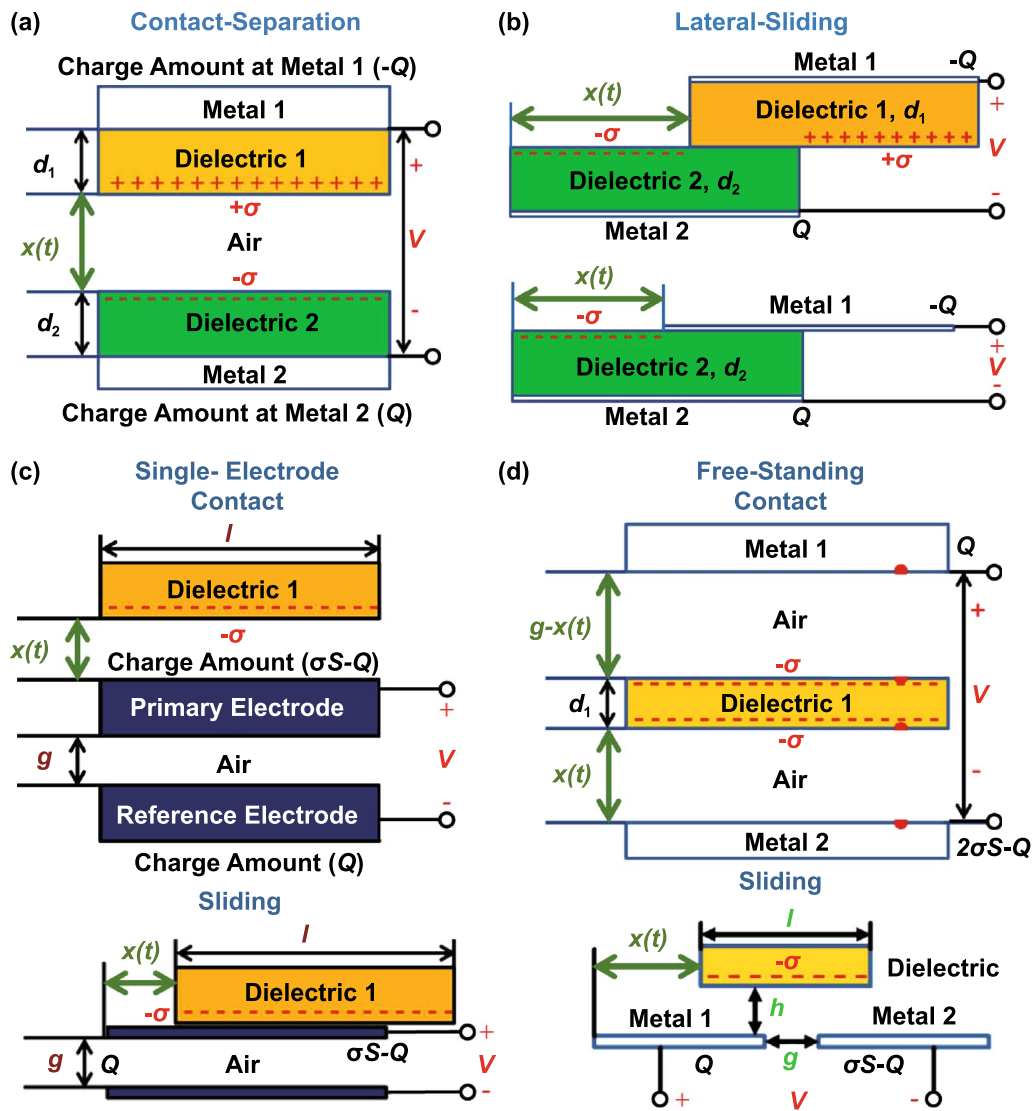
(a)
Contact-Separation

Charge Amount at Metal 1 (-$Q$)

Metal 1

$d_1$

Dielectric 1

+ + + + + + + + + + + + + + +

+$\sigma$

$x(t)$

Air

$V$

+

-$\sigma$

$d_2$

Dielectric 2

-

Metal 2

Charge Amount at Metal 2 ($Q$)

(b)
Lateral-Sliding

Metal 1

-$Q$

$x(t)$

Dielectric 1, $d_1$

-$\sigma$

+ + + + + + + + + +

+

+$\sigma$

$V$

Dielectric 2, $d_2$

-

Metal 2

$Q$

$x(t)$

Metal 1

-$Q$

-$\sigma$

+

$V$

-

Dielectric 2, $d_2$

Metal 2

$Q$

(c)
Single- Electrode Contact

$l$

Dielectric 1

-$\sigma$

$x(t)$

Charge Amount ($\sigma S$-$Q$)

Primary Electrode

+

$g$

Air

$V$

Reference Electrode

-

Charge Amount ($Q$)

Sliding

$x(t)$

$l$

Dielectric 1

-$\sigma$

+

$g$

$Q$

Air

$\sigma S$-$Q$

$V$

-

(d)
Free-Standing Contact

Metal 1

$Q$

$g$-$x(t)$

Air

+

-$\sigma$

$d_1$

Dielectric 1

$V$

-$\sigma$

$x(t)$

Air

-

Metal 2

$2\sigma S$-$Q$

Sliding

$x(t)$

$l$

-$\sigma$

Dielectric

$h$

Metal 1

Metal 2

$Q$

$g$

$\sigma S$-$Q$

+

$V$

-